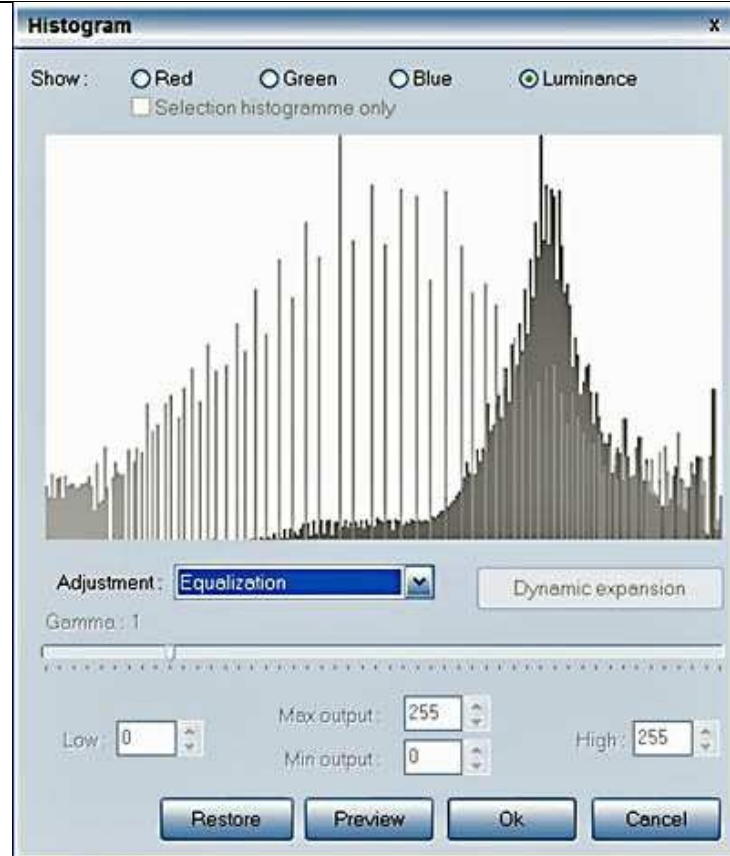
Histogram
x

Show: Red Green Blue Luminance
Selection histogramme only

Adjustment: Equalization
Dynamic expansion

Gamma : 1

Low: 0
Max output: 255
Min output: 0
High: 255

Restore
Preview
Ok
Cancel